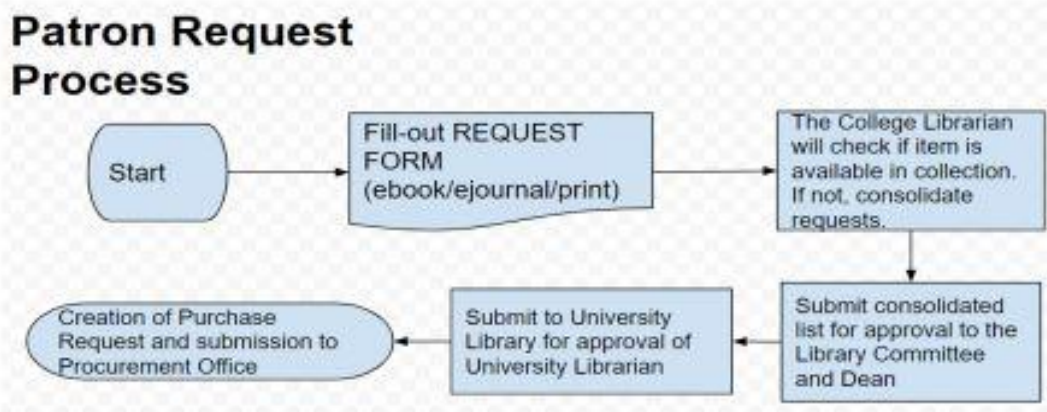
Patron Request Process

Start

Fill-out REQUEST FORM (ebook/ejournal/print)

The College Librarian will check if item is available in collection. If not, consolidate requests.

Submit consolidated list for approval to the Library Committee and Dean

Submit to University Library for approval of University Librarian

Creation of Purchase Request and submission to Procurement Office